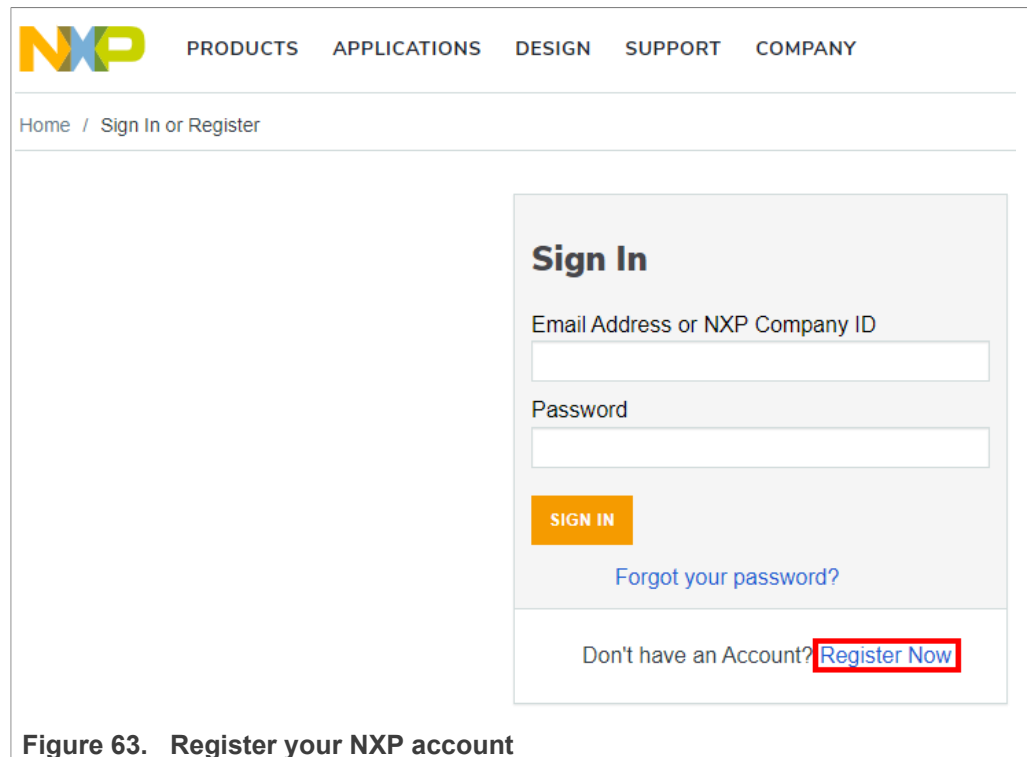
NXP PRODUCTS APPLICATIONS DESIGN SUPPORT COMPANY

Home / Sign In or Register

Sign In

Email Address or NXP Company ID

Password

SIGN IN

Forgot your password?

Don't have an Account? Register Now

Figure 63. Register your NXP account